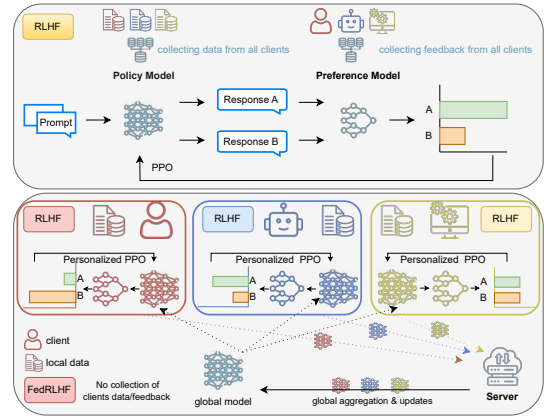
RLHF

collecting data from all clients

collecting feedback from all clients

Policy Model

Preference Model

Prompt

Response A

Response B

A

B

PPO

RLHF

Personalized PPO

A

B

RLHF

Personalized PPO

A

B

RLHF

Personalized PPO

A

B

client

local data

FedRLHF

No collection of clients data/feedback

global model

global aggregation & updates

Server